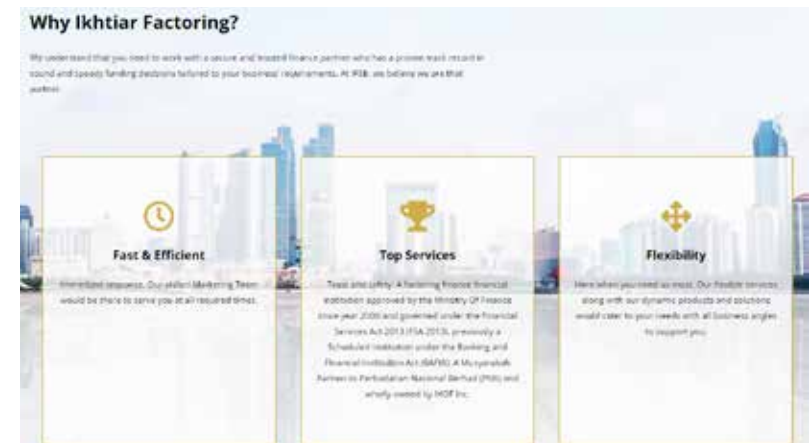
Why Ikhtiar Factoring?

We understand that you need to work with a secure and trusted finance partner who has a proven track record in sound and speedy funding decisions tailored to your business' requirements. At IFSB, we believe we are that partner.

Fast & Efficient

Immediate response. Our skilled Marketing Team would be there to serve you at all required times.

Top Services

Trust and safety. A factoring finance financial institution approved by the Ministry Of Finance since year 2006 and governed under the Financial Services Act 2013 (FSA 2013), previously a Scheduled Institution under the Banking and Financial Institution Act (BAFIA). A Musyarakah Partner to Perbadanan Nasional Berhad (PNS) and wholly owned by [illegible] Inc.

Flexibility

Here when you need us most. Our flexible services along with our dynamic products and solutions would cater to your needs with all business angles to support you.